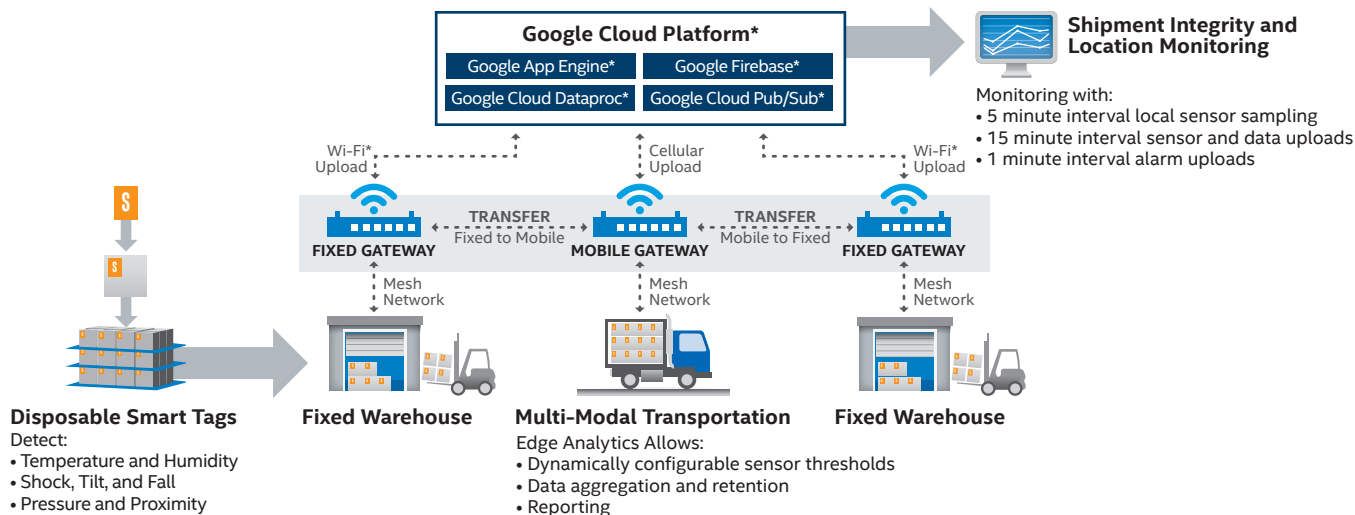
Google Cloud Platform*
Google App Engine*
Google Firebase*
Google Cloud Dataproc*
Google Cloud Pub/Sub*

Shipment Integrity and Location Monitoring

Monitoring with:
• 5 minute interval local sensor sampling
• 15 minute interval sensor and data uploads
• 1 minute interval alarm uploads

Wi-Fi* Upload
Cellular Upload
Wi-Fi* Upload

S
S

FIXED GATEWAY
TRANSFER
Fixed to Mobile
MOBILE GATEWAY
TRANSFER
Mobile to Fixed
FIXED GATEWAY

Mesh Network
Mesh Network
Mesh Network

Disposable Smart Tags
Detect:
• Temperature and Humidity
• Shock, Tilt, and Fall
• Pressure and Proximity

Fixed Warehouse

Multi-Modal Transportation
Edge Analytics Allows:
• Dynamically configurable sensor thresholds
• Data aggregation and retention
• Reporting

Fixed Warehouse